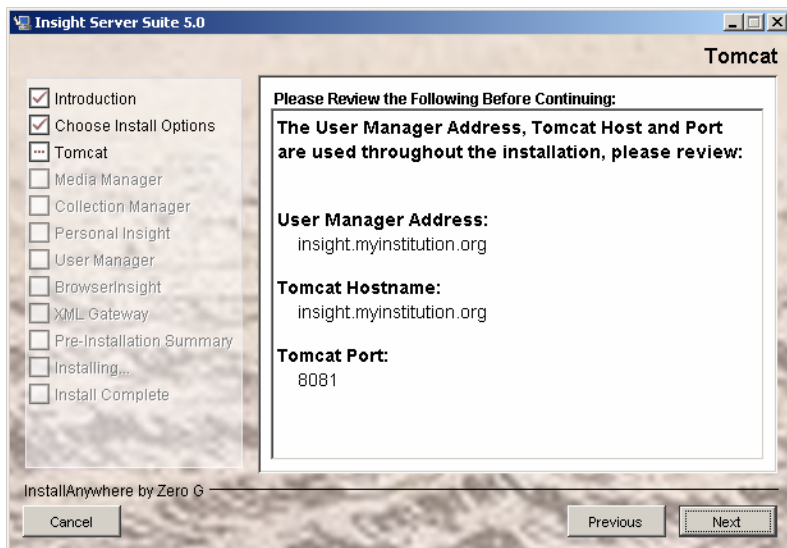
Insight Server Suite 5.0

Tomcat

Introduction
Choose Install Options
Tomcat
Media Manager
Collection Manager
Personal Insight
User Manager
BrowserInsight
XML Gateway
Pre-Installation Summary
Installing...
Install Complete

Please Review the Following Before Continuing:

The User Manager Address, Tomcat Host and Port are used throughout the installation, please review:

User Manager Address:
insight.myinstitution.org

Tomcat Hostname:
insight.myinstitution.org

Tomcat Port:
8081

InstallAnywhere by Zero G

Cancel

Previous

Next